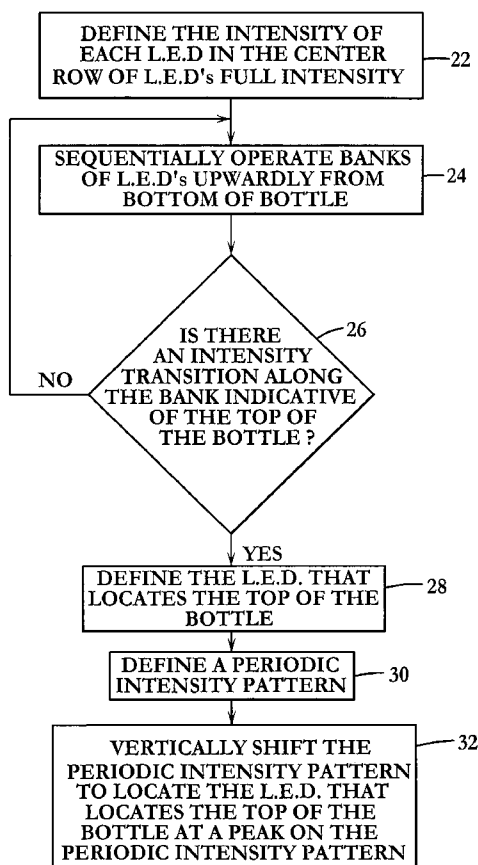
DEFINE THE INTENSITY OF EACH L.E.D IN THE CENTER ROW OF L.E.D's FULL INTENSITY

22

SEQUENTIALLY OPERATE BANKS OF L.E.D's UPWARDLY FROM BOTTOM OF BOTTLE

24

IS THERE AN INTENSITY TRANSITION ALONG THE BANK INDICATIVE OF THE TOP OF THE BOTTLE ?

26

NO

YES

DEFINE THE L.E.D. THAT LOCATES THE TOP OF THE BOTTLE

28

DEFINE A PERIODIC INTENSITY PATTERN

30

VERTICALLY SHIFT THE PERIODIC INTENSITY PATTERN TO LOCATE THE L.E.D. THAT LOCATES THE TOP OF THE BOTTLE AT A PEAK ON THE PERIODIC INTENSITY PATTERN

32